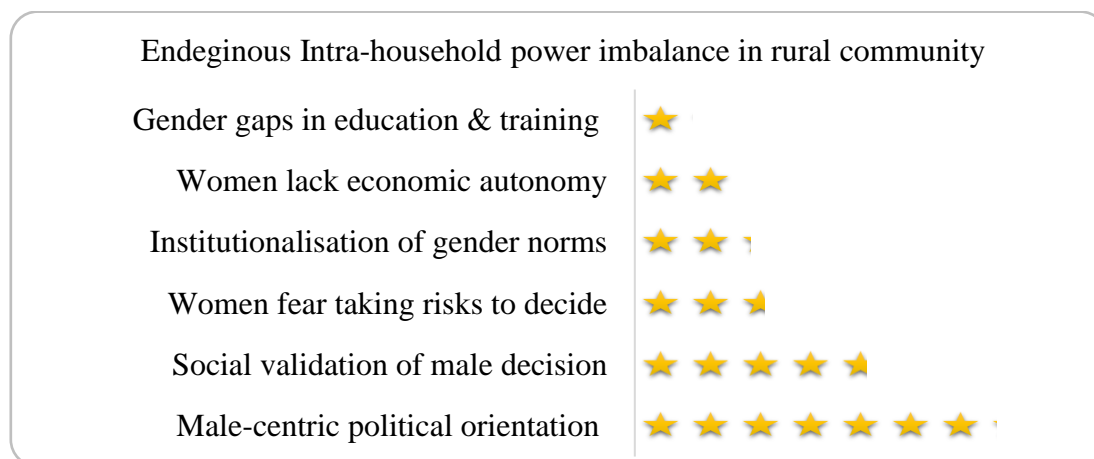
Endeginous Intra-household power imbalance in rural community

Gender gaps in education & training

Women lack economic autonomy

Institutionalisation of gender norms

Women fear taking risks to decide

Social validation of male decision

Male-centric political orientation